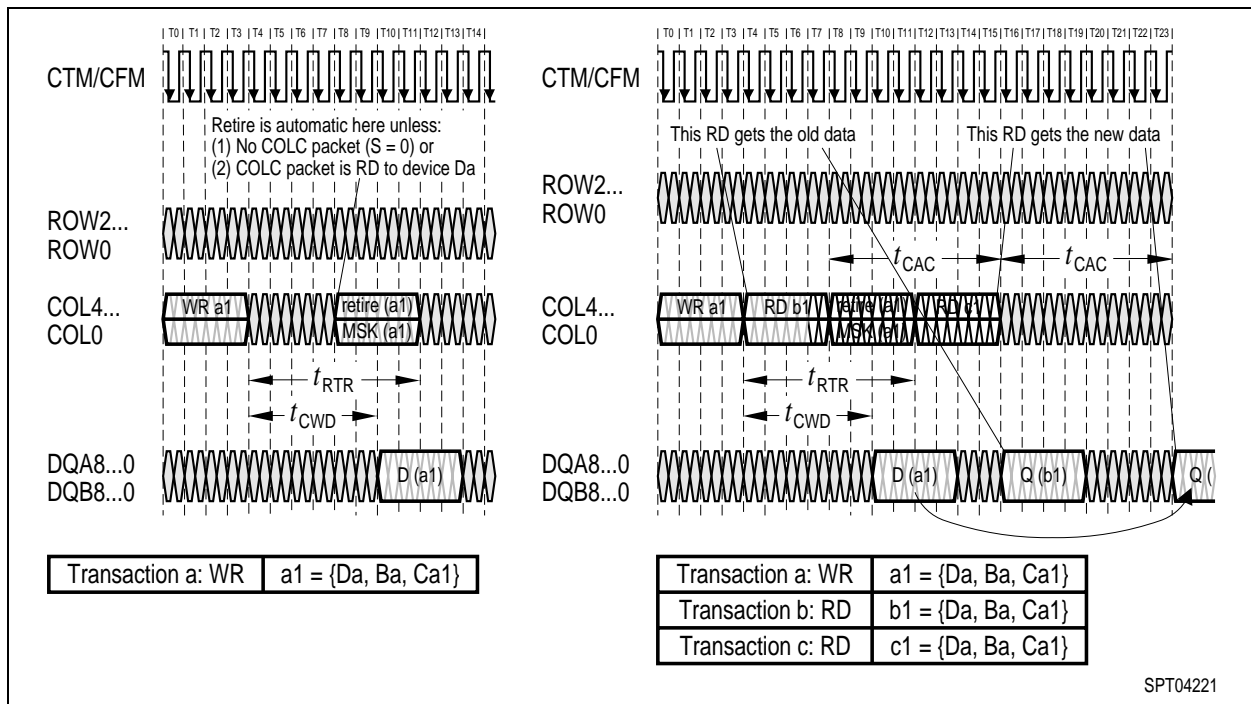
T0 T1 T2 T3 T4 T5 T6 T7 T8 T9 T10 T11 T12 T13 T14

CTM/CFM

Retire is automatic here unless:
(1) No COLC packet (S = 0) or
(2) COLC packet is RD to device Da

ROW2...
ROW0

COL4...
COL0

WR a1

retire (a1)

MSK (a1)

$t_{RTR}$

$t_{CWD}$

DQA8...0
DQB8...0

D (a1)

| Transaction a: WR | a1 = {Da, Ba, Ca1} |
|---|---|

T0 T1 T2 T3 T4 T5 T6 T7 T8 T9 T10 T11 T12 T13 T14 T15 T16 T17 T18 T19 T20 T21 T22 T23

CTM/CFM

This RD gets the old data

This RD gets the new data

ROW2...
ROW0

$t_{CAC}$

$t_{CAC}$

COL4...
COL0

WR a1

RD b1

retire (a1)

MSK (a1)

RD c1

$t_{RTR}$

$t_{CWD}$

DQA8...0
DQB8...0

D (a1)

Q (b1)

Q (

| Transaction a: WR | a1 = {Da, Ba, Ca1} |
|---|---|
| Transaction b: RD | b1 = {Da, Ba, Ca1} |
| Transaction c: RD | c1 = {Da, Ba, Ca1} |

SPT04221